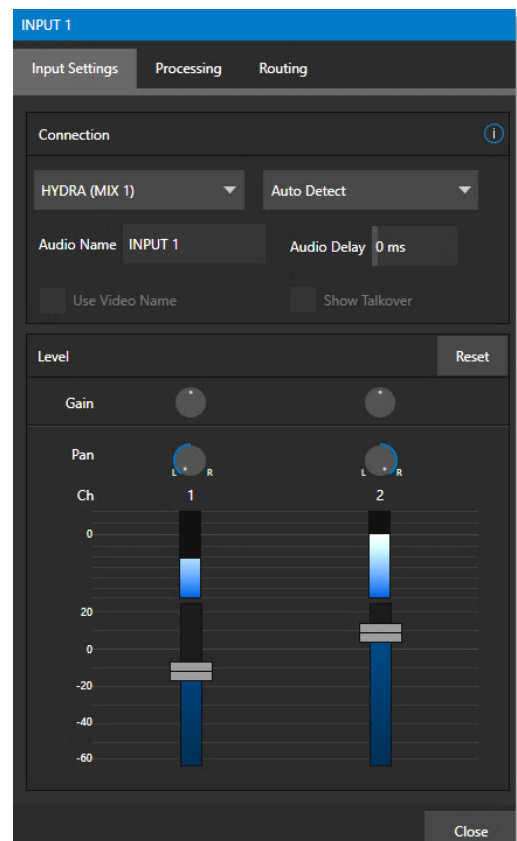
INPUT 1

Input Settings Processing Routing

Connection

HYDRA (MIX 1)

Auto Detect

Audio Name INPUT 1

Audio Delay 0 ms

Use Video Name

Show Talkover

Level

Reset

Gain

Pan

L R

L R

Ch

1

2

0

20

0

-20

-40

-60

Close